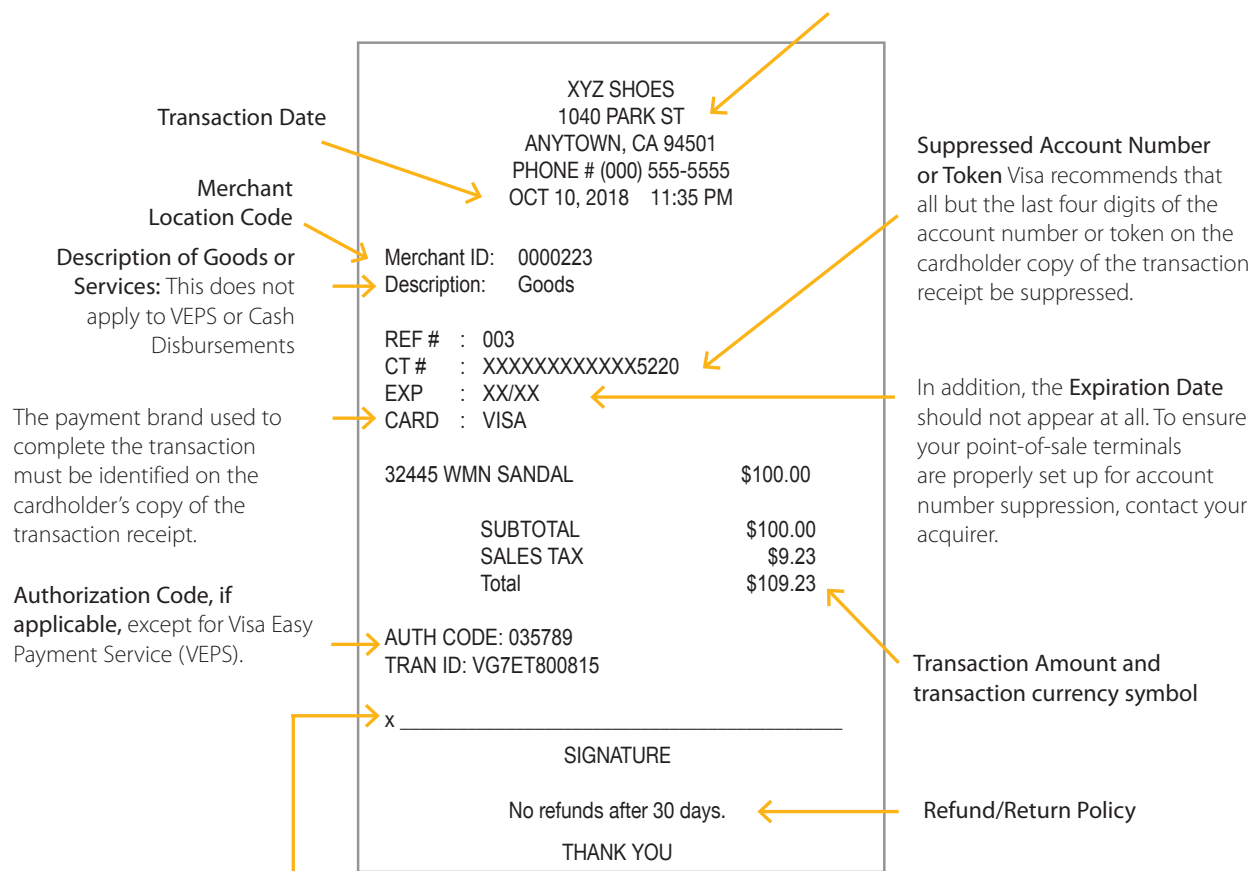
XYZ SHOES
1040 PARK ST
ANYTOWN, CA 94501
PHONE # (000) 555-5555
OCT 10, 2018 11:35 PM

Transaction Date

Merchant Location Code

Description of Goods or Services: This does not apply to VEPS or Cash Disbursements

Merchant ID: 0000223
Description: Goods

Suppressed Account Number or Token Visa recommends that all but the last four digits of the account number or token on the cardholder copy of the transaction receipt be suppressed.

REF # : 003
CT # : XXXXXXXXXXXX5220
EXP : XX/XX
CARD : VISA

In addition, the Expiration Date should not appear at all. To ensure your point-of-sale terminals are properly set up for account number suppression, contact your acquirer.

The payment brand used to complete the transaction must be identified on the cardholder's copy of the transaction receipt.

| 32445 WMN SANDAL | $100.00 |
|---|---|
| SUBTOTAL | $100.00 |
| SALES TAX | $9.23 |
| Total | $109.23 |

Authorization Code, if applicable, except for Visa Easy Payment Service (VEPS).

AUTH CODE: 035789
TRAN ID: VG7ET800815

Transaction Amount and transaction currency symbol

x ____________________
SIGNATURE

No refunds after 30 days.

Refund/Return Policy

THANK YOU